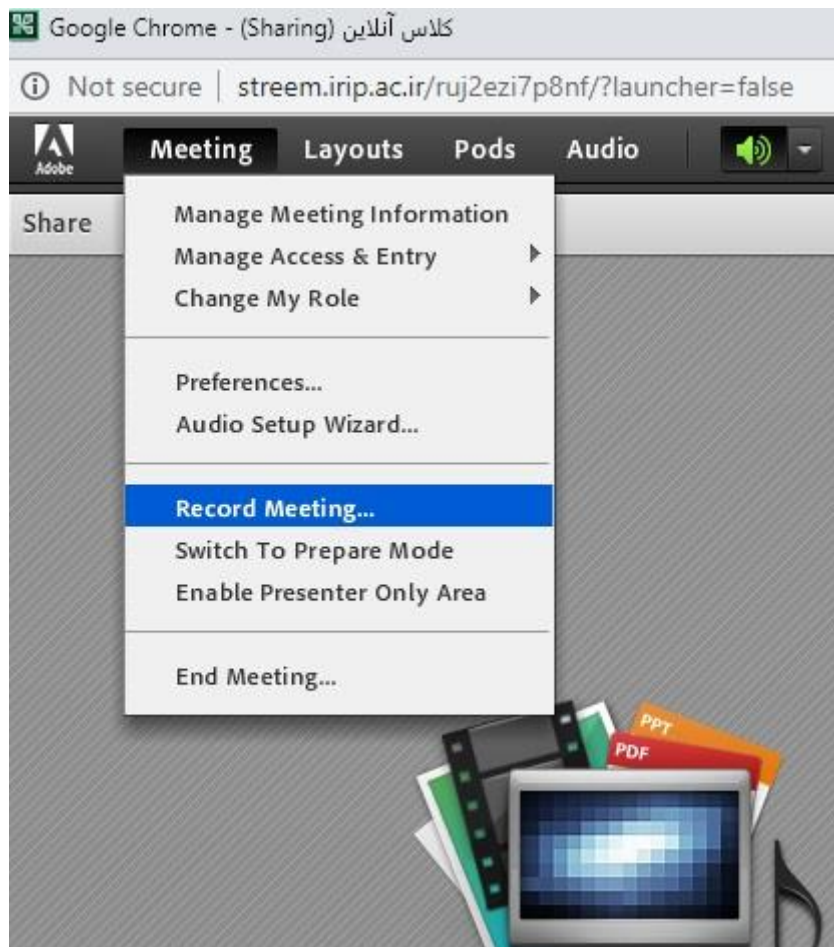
Google Chrome - (Sharing) کلاس آنلاین

Not secure | streem.irip.ac.ir/ruj2ezi7p8nf/?launcher=false

Adobe

Meeting Layouts Pods Audio

Share

Manage Meeting Information
Manage Access & Entry
Change My Role

Preferences...
Audio Setup Wizard...

Record Meeting...
Switch To Prepare Mode
Enable Presenter Only Area

End Meeting...

PPT
PDF